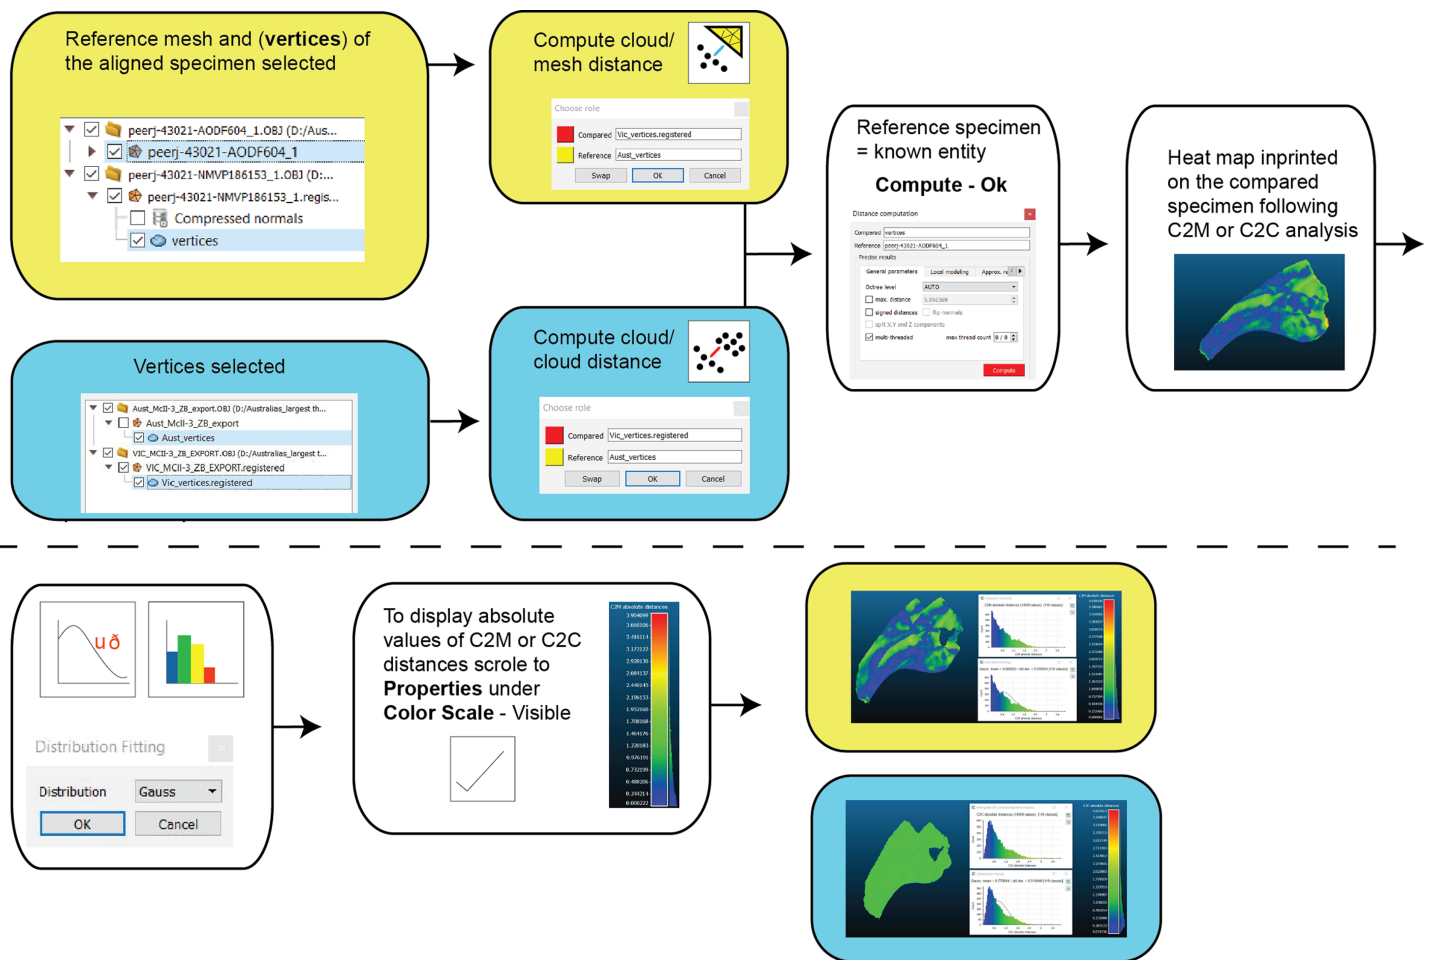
Reference mesh and (**vertices**) of the aligned specimen selected

peerj-43021-AODF604_1.OBJ (D:/Aus...
peerj-43021-AODF604_1
peerj-43021-NMVP186153_1.OBJ (D:...
peerj-43021-NMVP186153_1.regis...
Compressed normals
vertices

Compute cloud/ mesh distance

Choose role
Compared Vic_vertices.registered
Reference Aust_vertices
Swap OK Cancel

Reference specimen = known entity

**Compute - Ok**

Distance computation
Compared vertices
Reference peerj-43021-AODF604_1
Precise results
General parameters Local modeling Approx. re
Octree level AUTO
max. distance 5.890369
signed distances flip normals
split X,Y and Z components
multi-threaded max thread count 8 / 8
Compute

Heat map inprinted on the compared specimen following C2M or C2C analysis

Vertices selected

Aust_McII-3_ZB_export.OBJ (D:/Australias_largest th...
Aust_McII-3_ZB_export
Aust_vertices
VIC_MCII-3_ZB_EXPORT.OBJ (D:/Australias_largest t...
VIC_MCII-3_ZB_EXPORT.registered
Vic_vertices.registered

Compute cloud/ cloud distance

Choose role
Compared Vic_vertices.registered
Reference Aust_vertices
Swap OK Cancel

u ð

Distribution Fitting
Distribution Gauss
OK Cancel

To display absolute values of C2M or C2C distances scrole to **Properties** under **Color Scale** - Visible

C2M absolute distances
3.904099
3.660036
3.416014
3.172122
2.928130
2.684137
2.440145
2.196153
1.952160
1.708168
1.464176
1.220183
0.976191
0.732199
0.488206
0.244214
0.000222